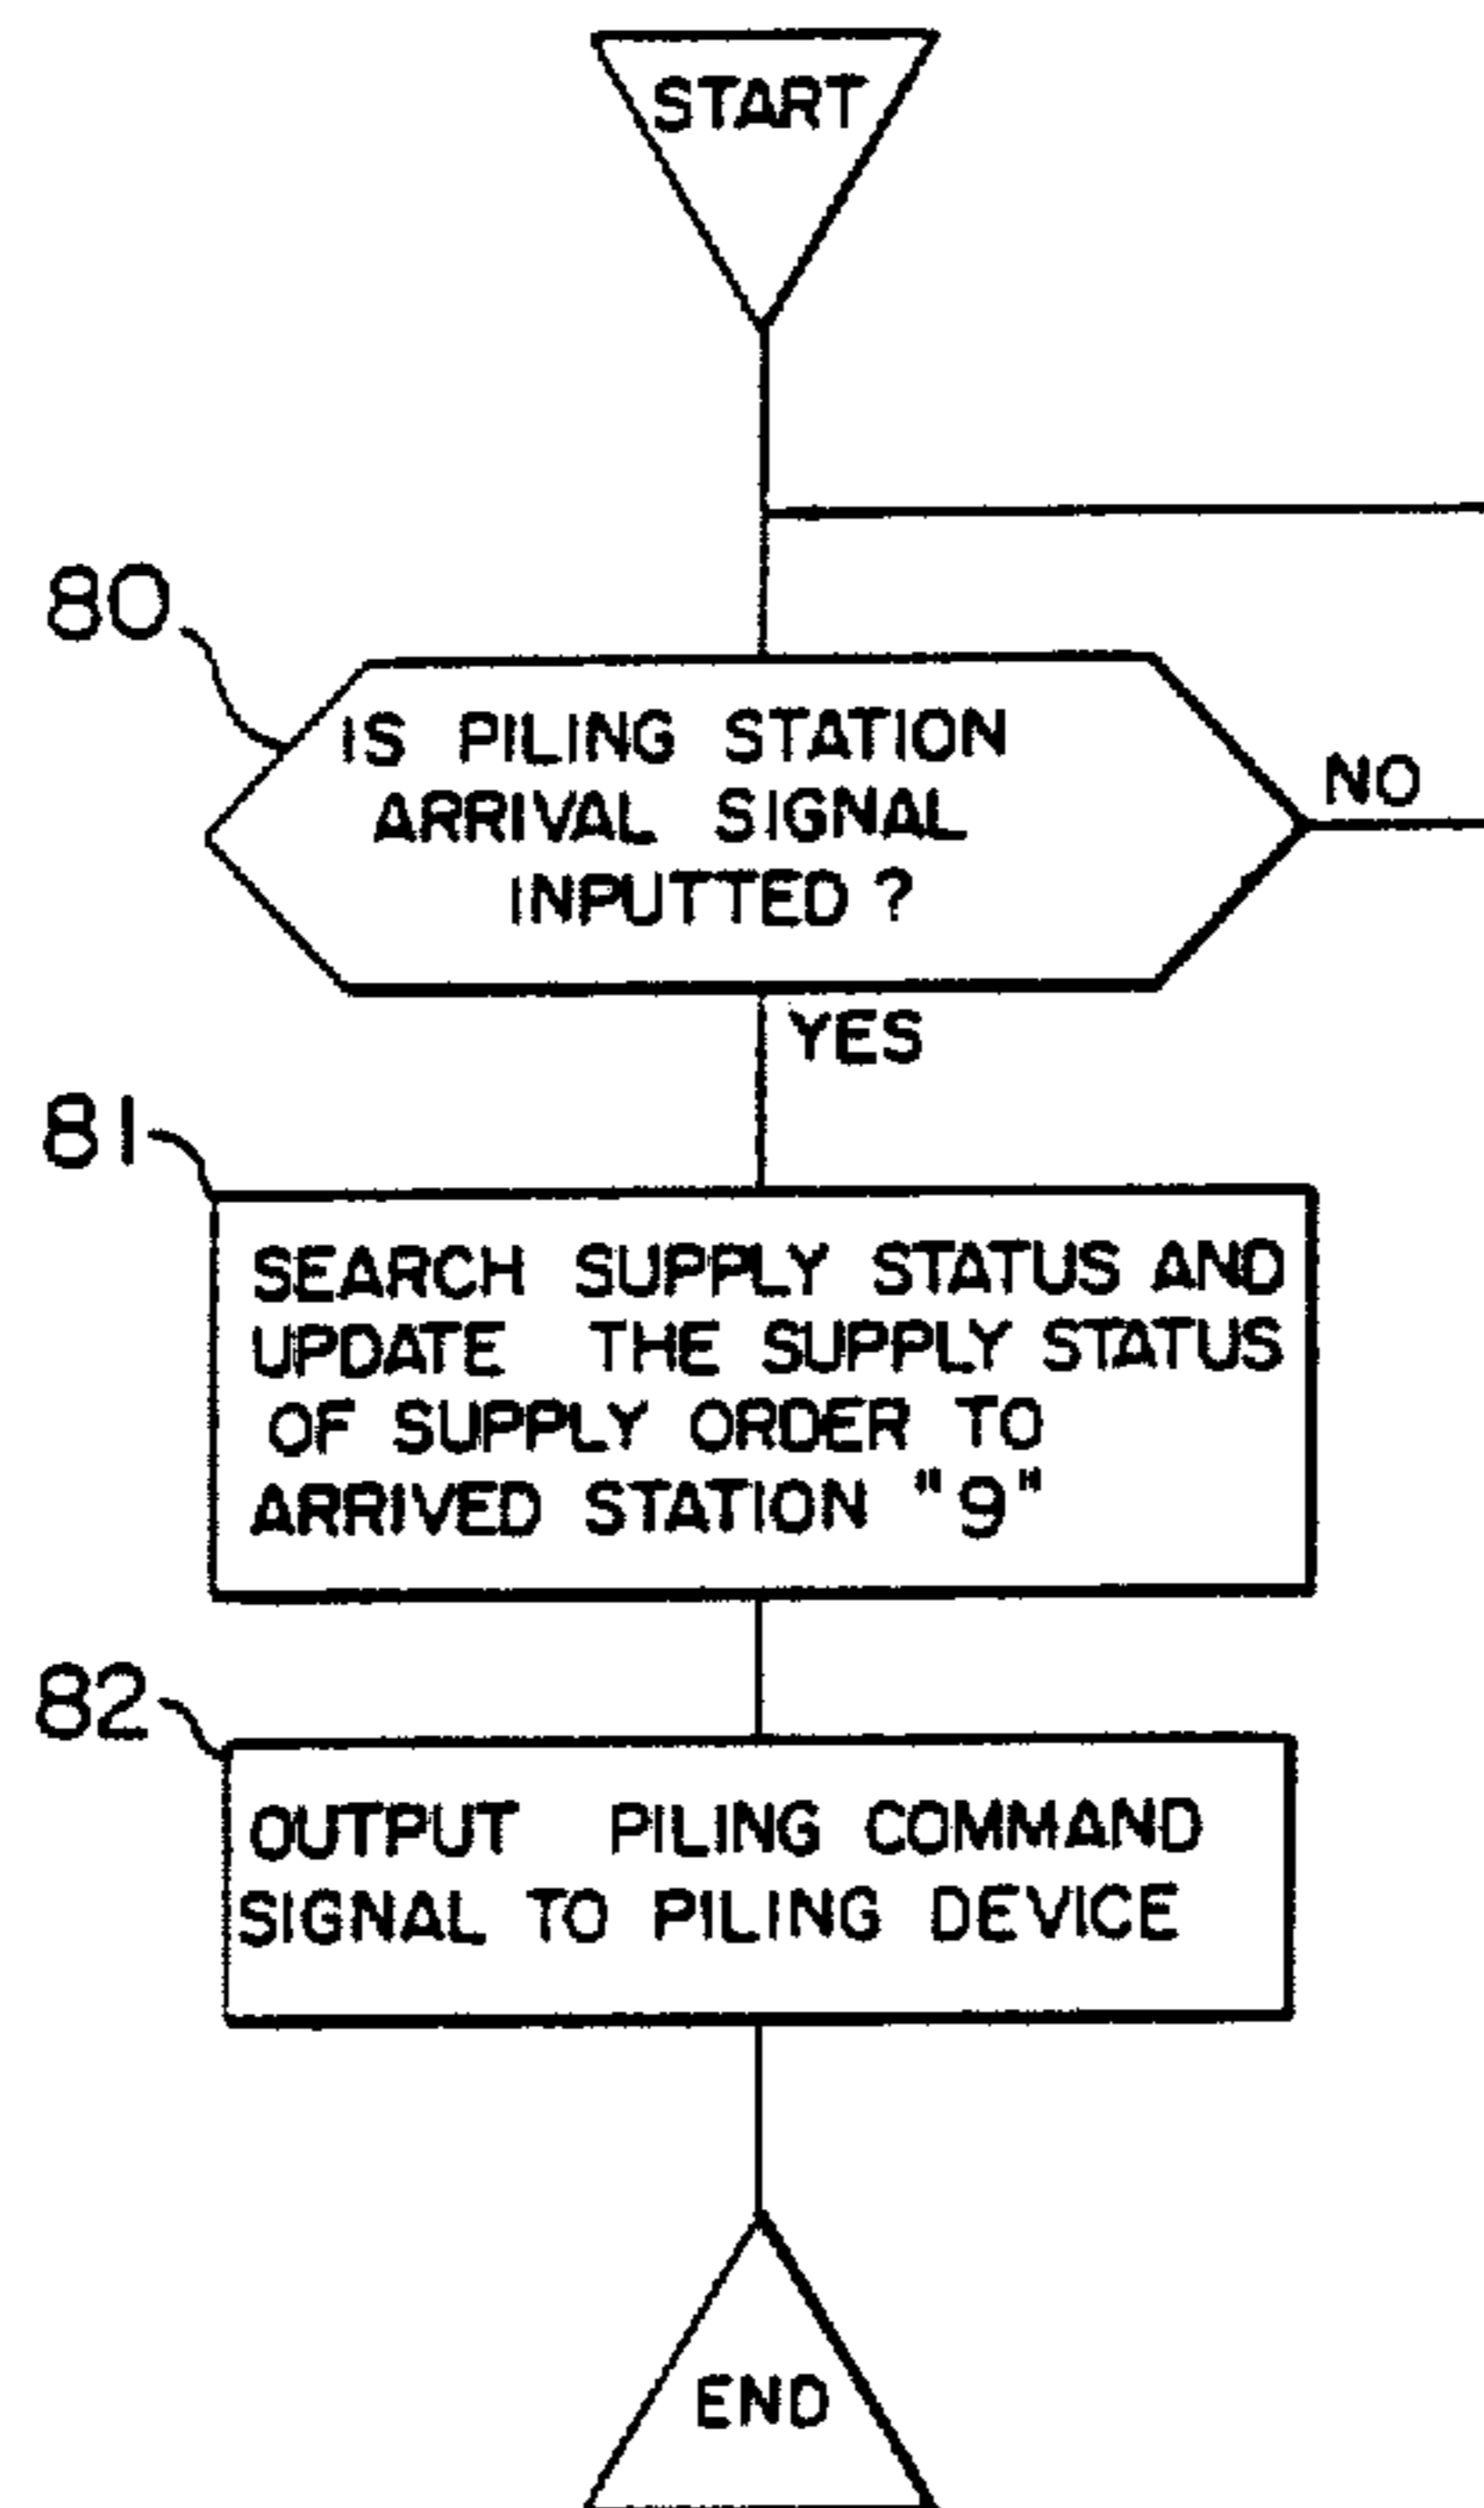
START

80

IS PILING STATION ARRIVAL SIGNAL INPUTTED ?

NO

YES

81

SEARCH SUPPLY STATUS AND UPDATE THE SUPPLY STATUS OF SUPPLY ORDER TO ARRIVED STATION "9"

82

OUTPUT PILING COMMAND SIGNAL TO PILING DEVICE

END